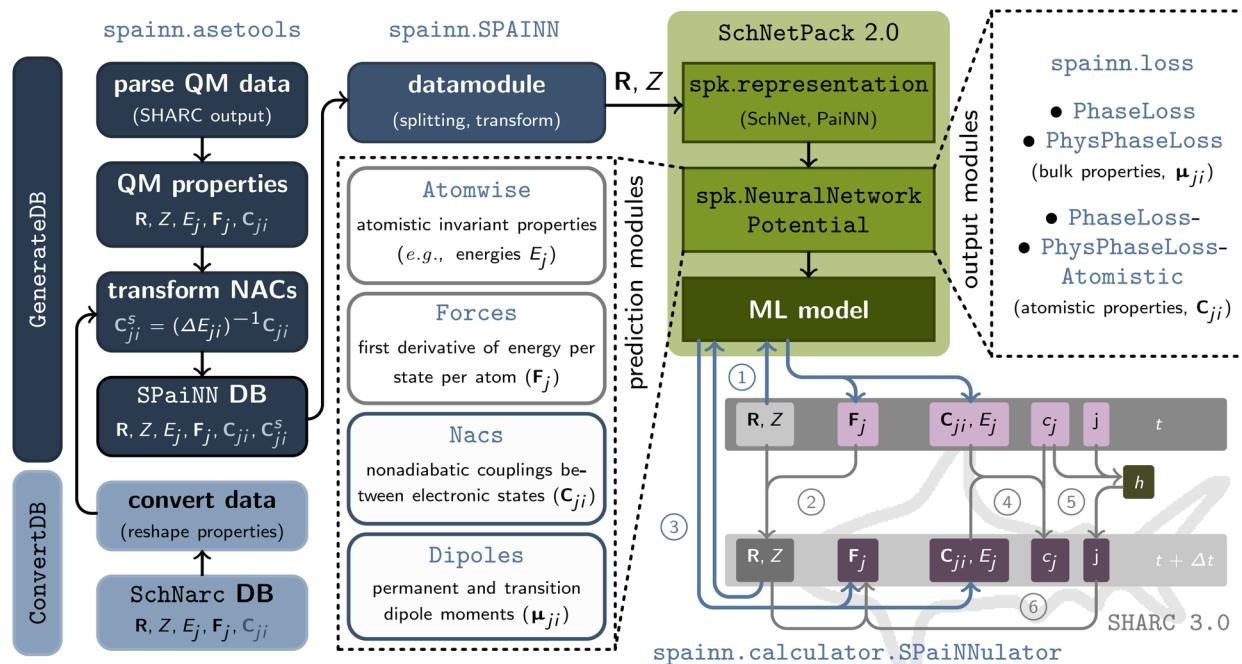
GenerateDB

ConvertDB

spainn.asetools

parse QM data
(SHARC output)

QM properties
$\mathbf{R}$, $Z$, $E_j$, $\mathbf{F}_j$, $\mathbf{C}_{ji}$

transform NACs
$\mathbf{C}^s_{ji} = (\Delta E_{ji})^{-1}\mathbf{C}_{ji}$

SPaiNN DB
$\mathbf{R}$, $Z$, $E_j$, $\mathbf{F}_j$, $\mathbf{C}_{ji}$, $\mathbf{C}^s_{ji}$

convert data
(reshape properties)

SchNarc DB
$\mathbf{R}$, $Z$, $E_j$, $\mathbf{F}_j$, $\mathbf{C}_{ji}$

spainn.SPAINN

datamodule
(splitting, transform)

$\mathbf{R}$, $Z$

prediction modules

Atomwise
atomistic invariant properties ($e.g.$, energies $E_j$)

Forces
first derivative of energy per state per atom ($\mathbf{F}_j$)

Nacs
nonadiabatic couplings between electronic states ($\mathbf{C}_{ji}$)

Dipoles
permanent and transition dipole moments ($\boldsymbol{\mu}_{ji}$)

SchNetPack 2.0

spk.representation
(SchNet, PaiNN)

spk.NeuralNetwork Potential

ML model

output modules

spainn.loss

● PhaseLoss
● PhysPhaseLoss
(bulk properties, $\boldsymbol{\mu}_{ji}$)

● PhaseLoss-
● PhysPhaseLoss-
Atomistic
(atomistic properties, $\mathbf{C}_{ji}$)

1

$\mathbf{R}$, $Z$ | $\mathbf{F}_j$ | $\mathbf{C}_{ji}$, $E_j$ | $c_j$ | j | $t$

2 4 5 $h$

3

$\mathbf{R}$, $Z$ | $\mathbf{F}_j$ | $\mathbf{C}_{ji}$, $E_j$ | $c_j$ | j | $t + \Delta t$

6

SHARC 3.0

spainn.calculator.SPaiNNulator